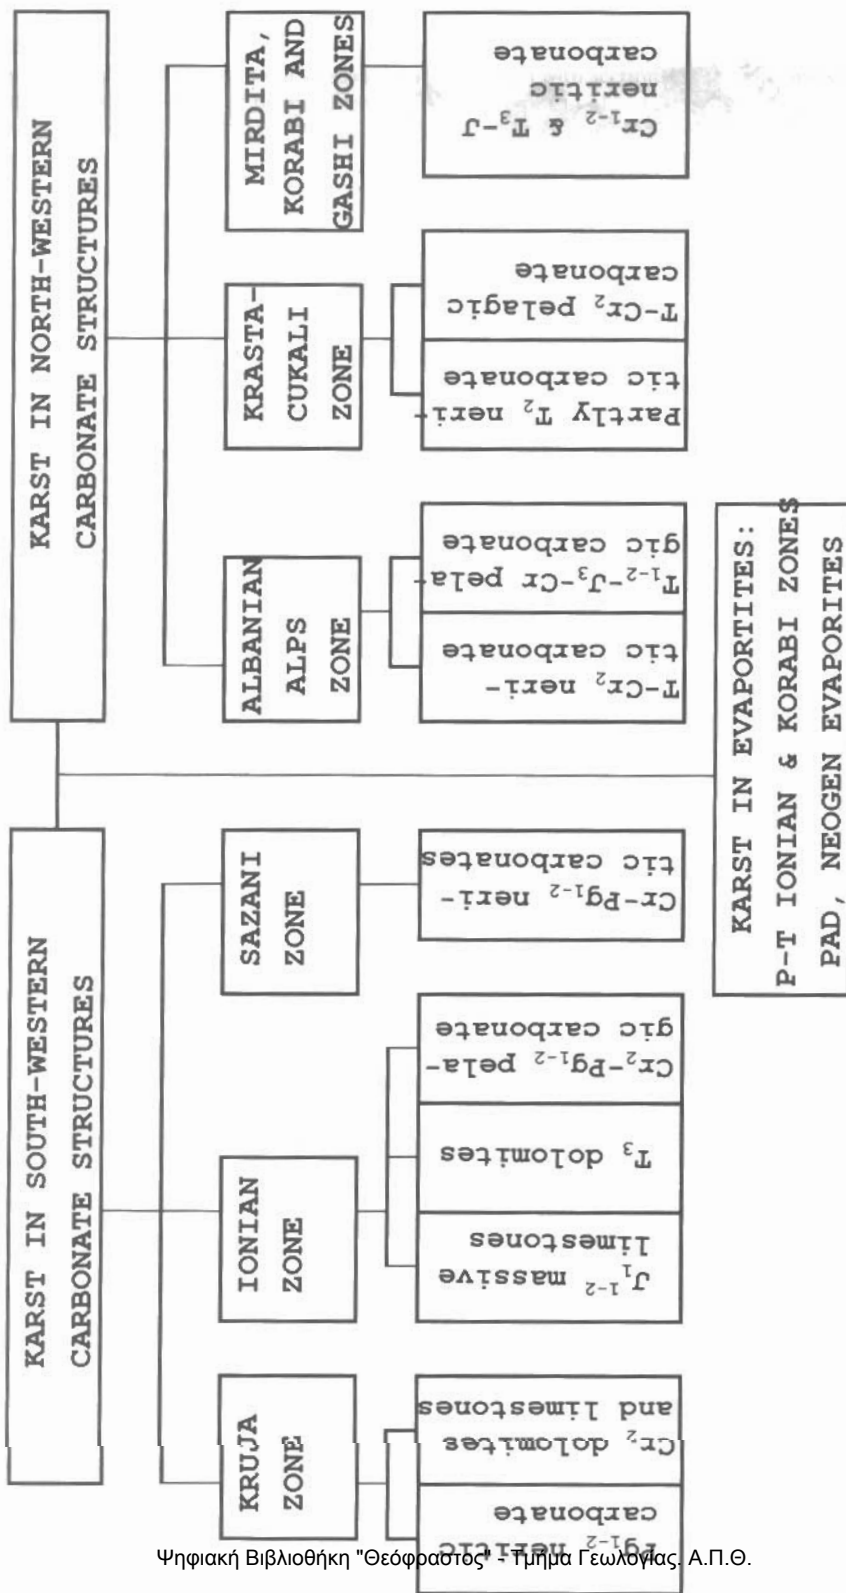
KARST IN SOUTH-WESTERN CARBONATE STRUCTURES

KRUJA ZONE

$Pg_{1-2}$ neritic carbonate

$Cr_2$ dolomites and limestones

IONIAN ZONE

$J_{1-2}$ massive limestones

$T_3$ dolomites

$Cr_2-Pg_{1-2}$ pelagic carbonate

SAZANI ZONE

$Cr-Pg_{1-2}$ neritic carbonates

KARST IN NORTH-WESTERN CARBONATE STRUCTURES

ALBANIAN ALPS ZONE

$T-Cr_2$ neritic carbonate

$T_{1-2}-J_3-Cr$ pelagic carbonate

KRASTA-CUKALI ZONE

Partly $T_2$ neritic carbonate

$T-Cr_2$ pelagic carbonate

MIRDITA, KORABI AND GASHI ZONES

$Cr_{1-2}$ & $T_3-J$ neritic carbonate

KARST IN EVAPORITES: P-T IONIAN & KORABI ZONES PAD, NEOGEN EVAPORITES

Ψηφιακή Βιβλιοθήκη "Θεόφραστος" - Τμήμα Γεωλογίας. Α.Π.Θ.